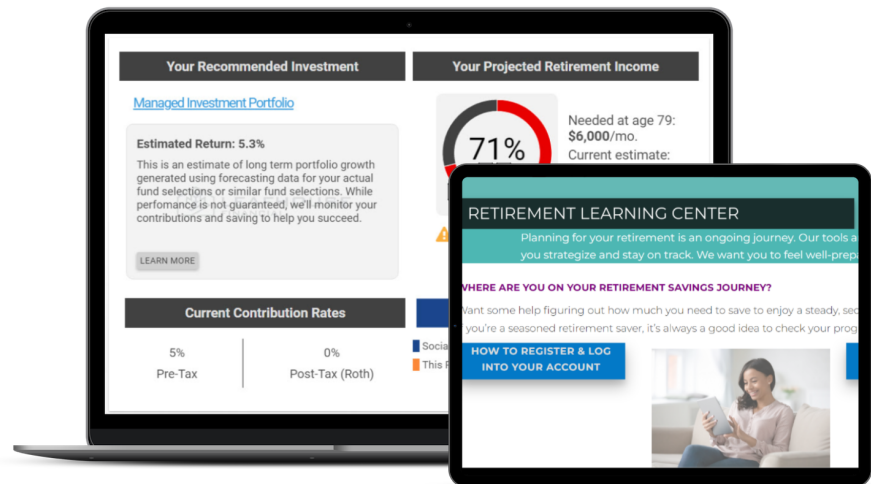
Your Recommended Investment

Managed Investment Portfolio

Estimated Return: 5.3%

This is an estimate of long term portfolio growth generated using forecasting data for your actual fund selections or similar fund selections. While perfomance is not guaranteed, we'll monitor your contributions and saving to help you succeed.

LEARN MORE

Your Projected Retirement Income

71%

Needed at age 79: $6,000/mo.
Current estimate:

Current Contribution Rates

5%
Pre-Tax

0%
Post-Tax (Roth)

Socia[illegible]
This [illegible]

RETIREMENT LEARNING CENTER

Planning for your retirement is an ongoing journey. Our tools a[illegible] you strategize and stay on track. We want you to feel well-prepa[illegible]

WHERE ARE YOU ON YOUR RETIREMENT SAVINGS JOURNEY?

Want some help figuring out how much you need to save to enjoy a steady, sec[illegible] you're a seasoned retirement saver, it's always a good idea to check your prog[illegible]

HOW TO REGISTER & LOG INTO YOUR ACCOUNT